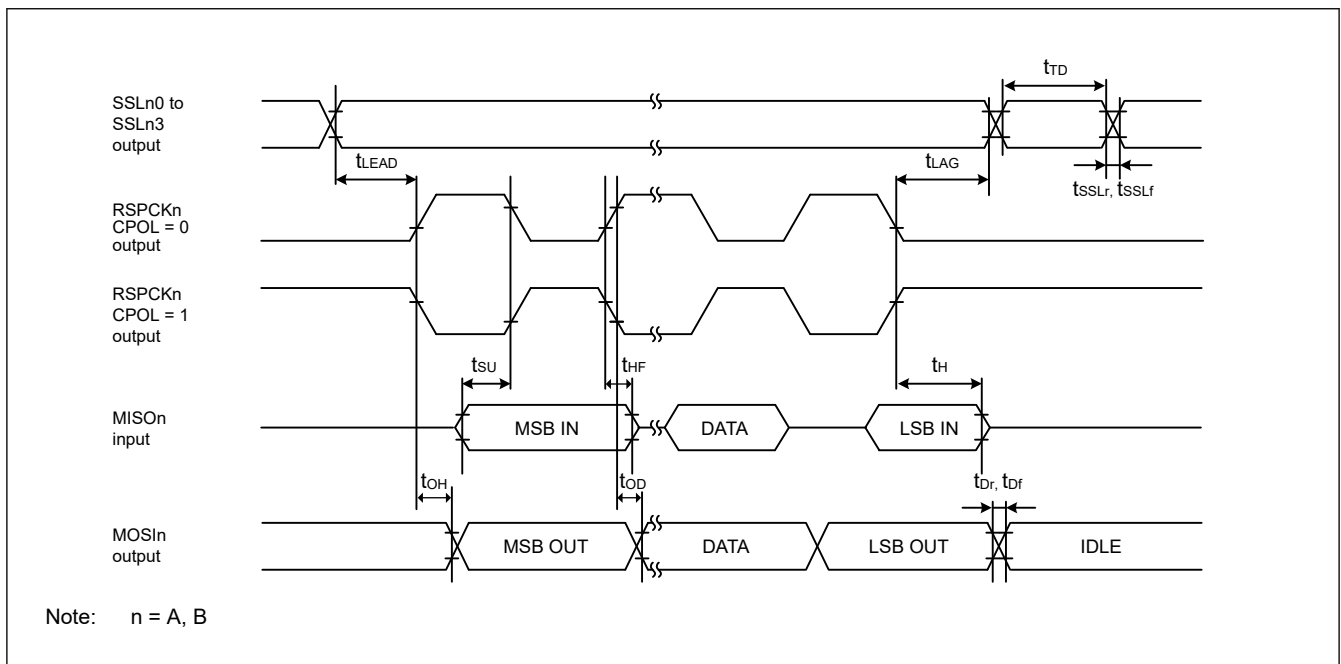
$t_{TD}$

SSLn0 to SSLn3 output

$t_{LEAD}$

$t_{LAG}$

$t_{SSLr}$, $t_{SSLf}$

RSPCKn CPOL = 0 output

RSPCKn CPOL = 1 output

$t_{SU}$

$t_{HF}$

$t_{H}$

MISOn input

MSB IN

DATA

LSB IN

$t_{OH}$

$t_{OD}$

$t_{Dr}$, $t_{Df}$

MOSIn output

MSB OUT

DATA

LSB OUT

IDLE

Note: n = A, B